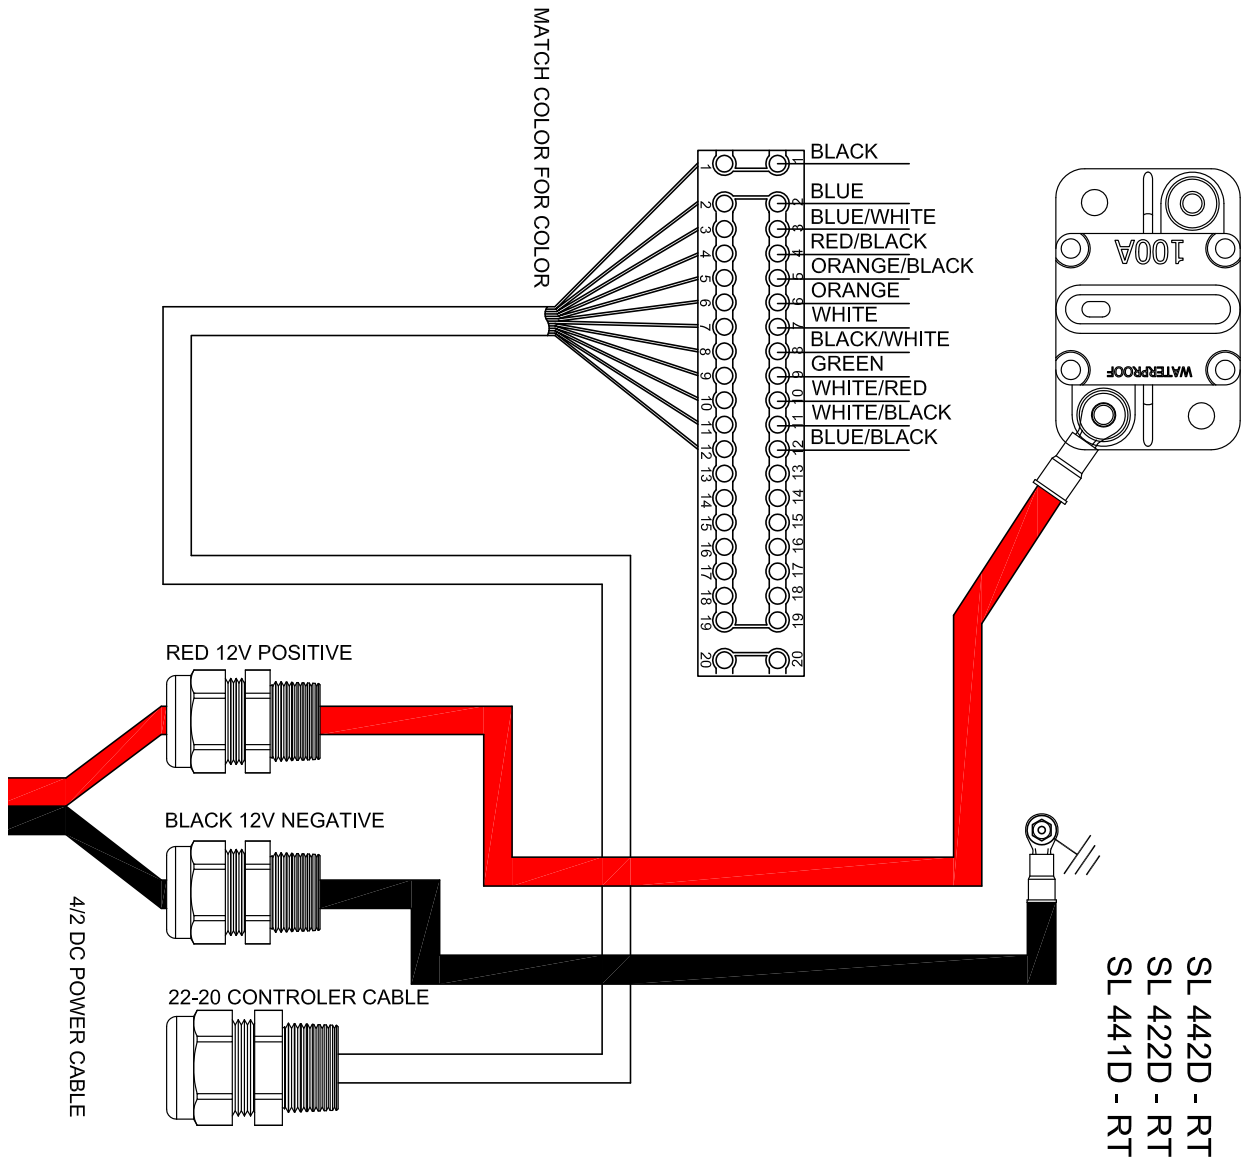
MATCH COLOR FOR COLOR

BLACK
BLUE
BLUE/WHITE
RED/BLACK
ORANGE/BLACK
ORANGE
WHITE
BLACK/WHITE
GREEN
WHITE/RED
WHITE/BLACK
BLUE/BLACK

1 2 3 4 5 6 7 8 9 10 11 12 13 14 15 16 17 18 19 20

1 2 3 4 5 6 7 8 9 10 11 12 13 14 15 16 17 18 19 20

100A
WATERPROOF

RED 12V POSITIVE

BLACK 12V NEGATIVE

4/2 DC POWER CABLE

22-20 CONTROLER CABLE

SL 442D - RT
SL 422D - RT
SL 441D - RT